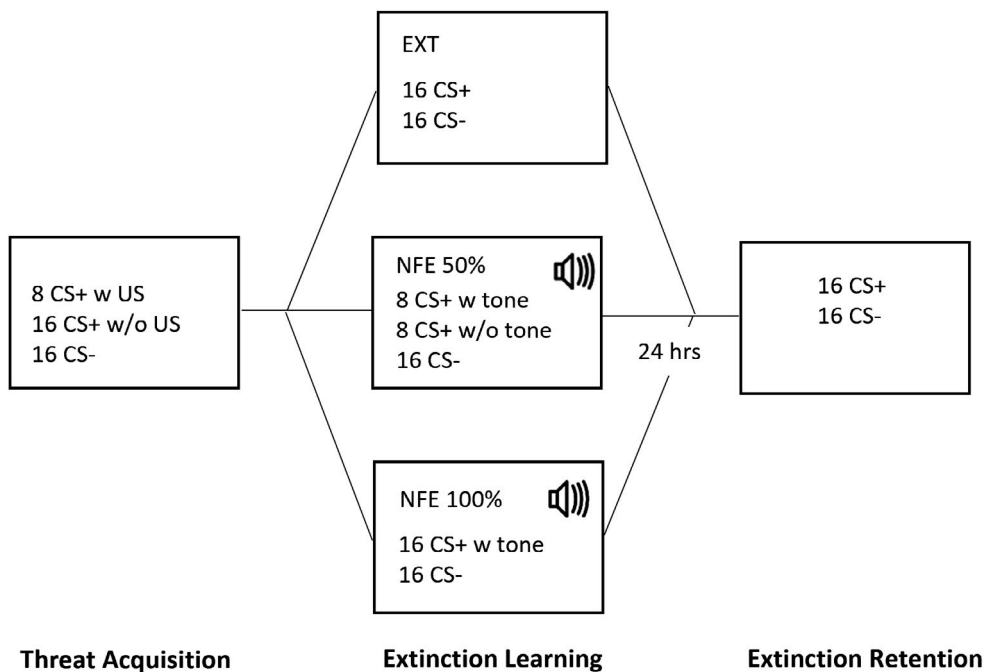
EXT
16 CS+
16 CS-

8 CS+ w US
16 CS+ w/o US
16 CS-

NFE 50%
8 CS+ w tone
8 CS+ w/o tone
16 CS-

24 hrs

16 CS+
16 CS-

NFE 100%
16 CS+ w tone
16 CS-

Threat Acquisition

Extinction Learning

Extinction Retention